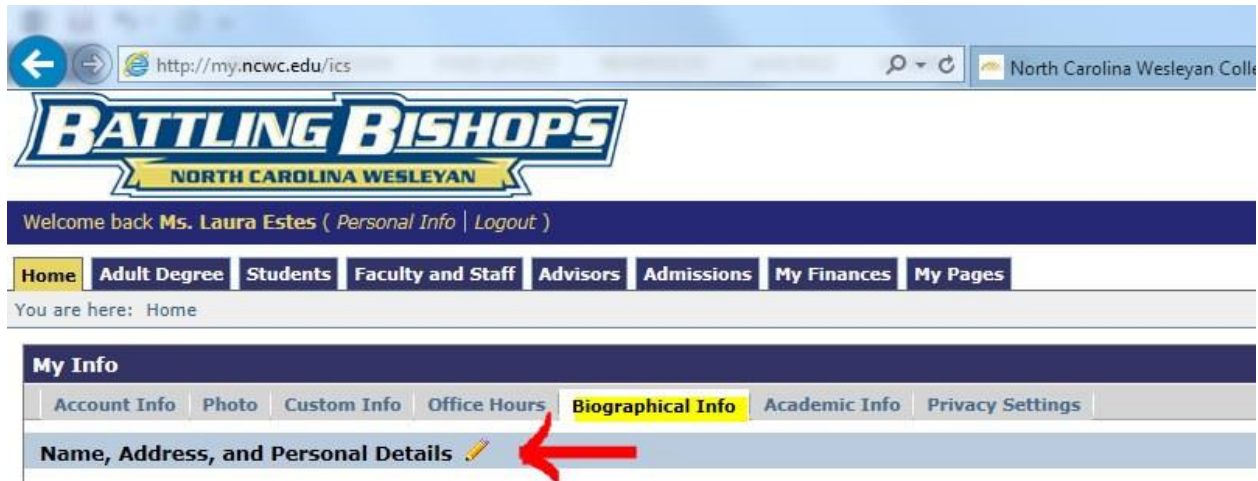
http://my.ncwc.edu/ics

North Carolina Wesleyan Colle

BATTLING BISHOPS
NORTH CAROLINA WESLEYAN

Welcome back Ms. Laura Estes ( Personal Info | Logout )

Home | Adult Degree | Students | Faculty and Staff | Advisors | Admissions | My Finances | My Pages

You are here: Home

My Info

Account Info | Photo | Custom Info | Office Hours | Biographical Info | Academic Info | Privacy Settings

Name, Address, and Personal Details